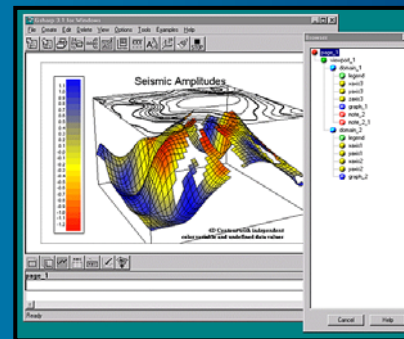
Enthagr 3.1 for Windows

File Create Edit Delete View Options Tools Examples Help

Seismic Amplitudes

1.2
1
0.8
0.6
0.4
0.2
0
-0.2
-0.4
-0.6
-0.8
-1
-1.2

4D Contour with independent color variable and undefined data values

page_1

Ready

Browser

page_1
viewport_1
domain_1
legend
xaxis3
yaxis3
zaxis3
graph_1
note_2
note_2_1
domain_2
legend
xaxis1
yaxis1
zaxis2
graph_2

Cancel
Help